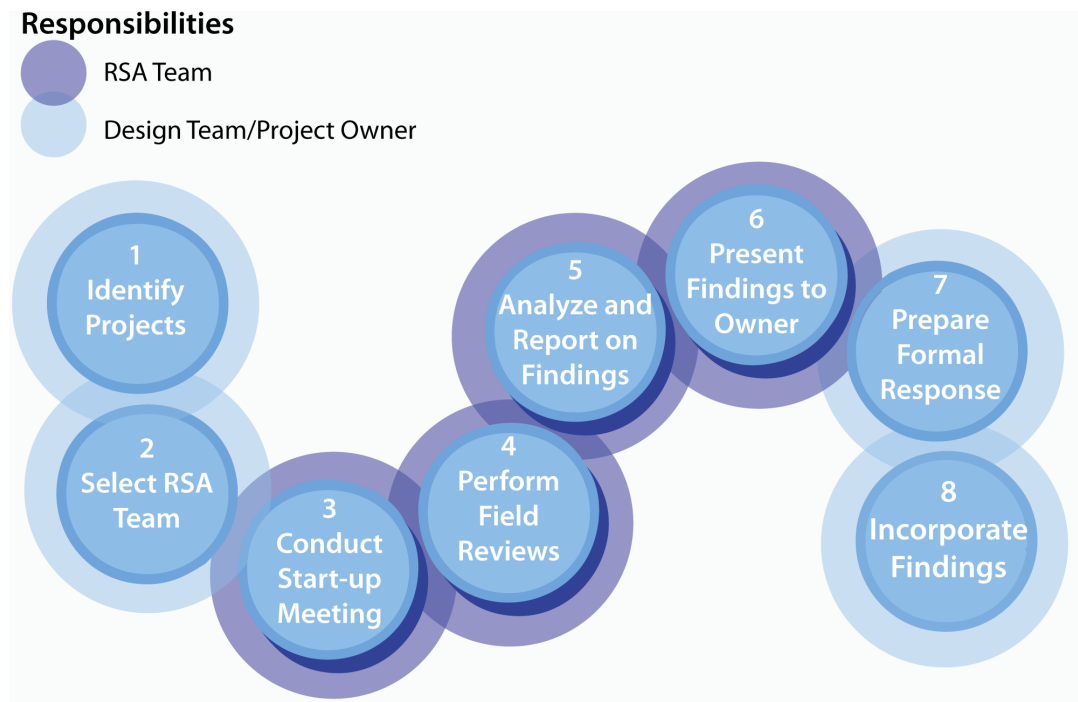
Responsibilities
RSA Team
Design Team/Project Owner

1
Identify Projects

2
Select RSA Team

3
Conduct Start-up Meeting

4
Perform Field Reviews

5
Analyze and Report on Findings

6
Present Findings to Owner

7
Prepare Formal Response

8
Incorporate Findings